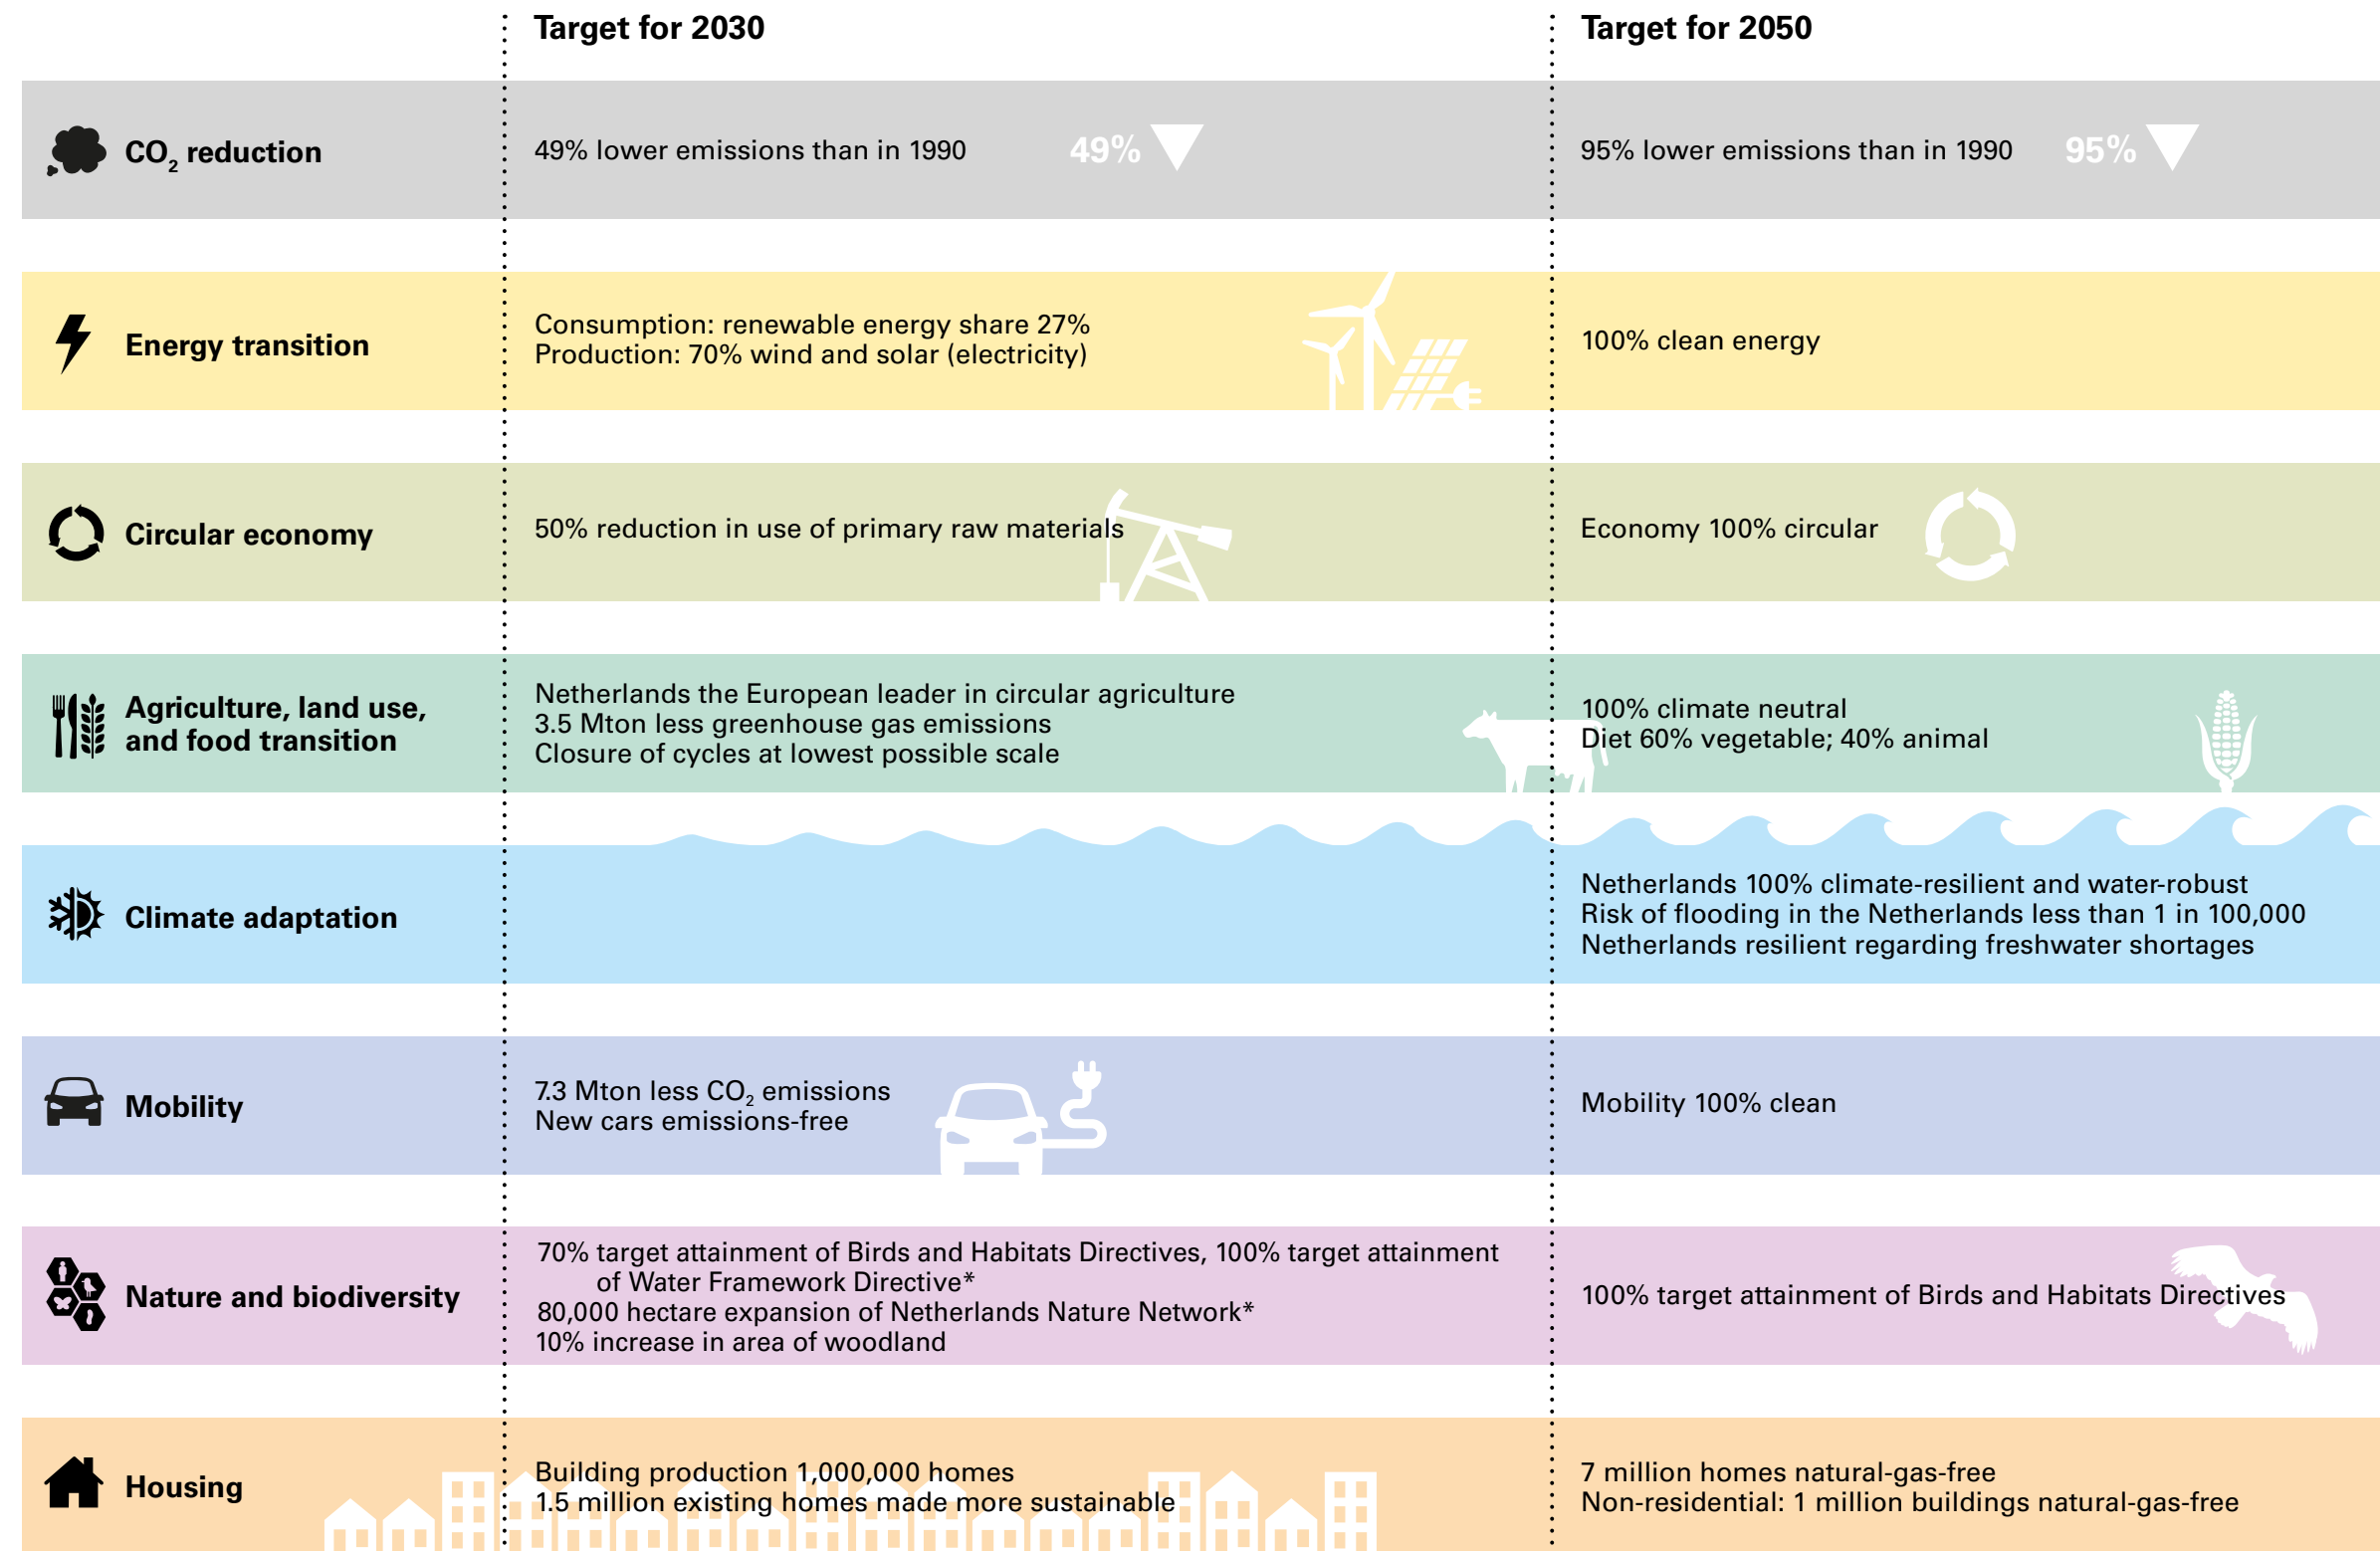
| | Target for 2030 | Target for 2050 |
|---|---|---|
| $CO_2$ reduction | 49% lower emissions than in 1990 49% | 95% lower emissions than in 1990 95% |
| Energy transition | Consumption: renewable energy share 27% Production: 70% wind and solar (electricity) | 100% clean energy |
| Circular economy | 50% reduction in use of primary raw materials | Economy 100% circular |
| Agriculture, land use, and food transition | Netherlands the European leader in circular agriculture 3.5 Mton less greenhouse gas emissions Closure of cycles at lowest possible scale | 100% climate neutral Diet 60% vegetable; 40% animal |
| Climate adaptation | | Netherlands 100% climate-resilient and water-robust Risk of flooding in the Netherlands less than 1 in 100,000 Netherlands resilient regarding freshwater shortages |
| Mobility | 7.3 Mton less $CO_2$ emissions New cars emissions-free | Mobility 100% clean |
| Nature and biodiversity | 70% target attainment of Birds and Habitats Directives, 100% target attainment of Water Framework Directive* 80,000 hectare expansion of Netherlands Nature Network* 10% increase in area of woodland | 100% target attainment of Birds and Habitats Directives |
| Housing | Building production 1,000,000 homes 1.5 million existing homes made more sustainable | 7 million homes natural-gas-free Non-residential: 1 million buildings natural-gas-free |